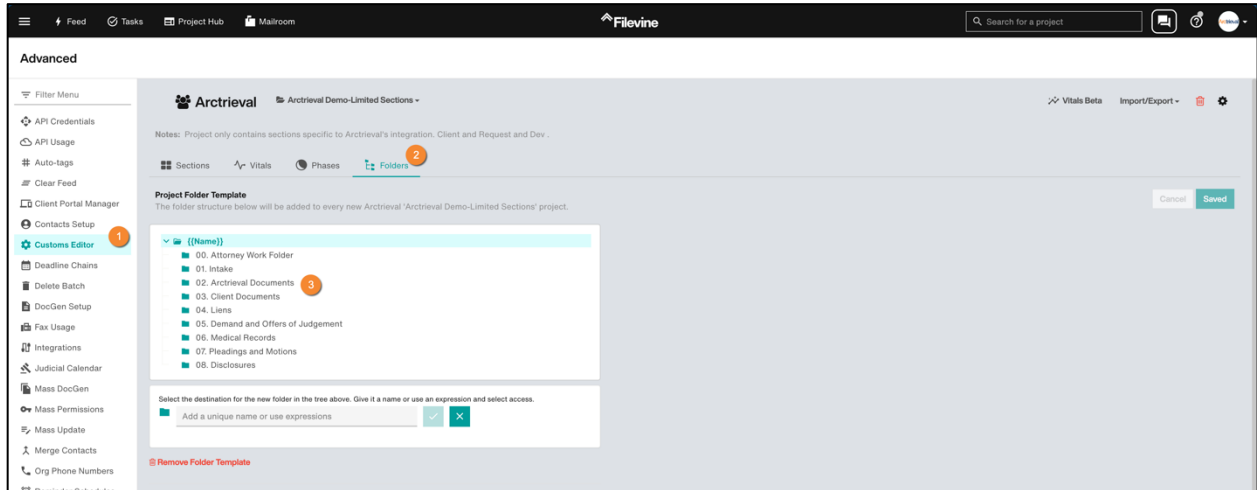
Feed Tasks Project Hub Mailroom

Filevine

Search for a project

Advanced

Filter Menu
API Credentials
API Usage
Auto-tags
Clear Feed
Client Portal Manager
Contacts Setup
Customs Editor 1
Deadline Chains
Delete Batch
DocGen Setup
Fax Usage
Integrations
Judicial Calendar
Mass DocGen
Mass Permissions
Mass Update
Merge Contacts
Org Phone Numbers

Arctrieval Arctrieval Demo-Limited Sections

Vitals Beta Import/Export

Notes: Project only contains sections specific to Arctrieval's integration. Client and Request and Dev .

Sections Vitals Phases Folders 2

Project Folder Template
The folder structure below will be added to every new Arctrieval 'Arctrieval Demo-Limited Sections' project.

Cancel Saved

{{Name}}
00. Attorney Work Folder
01. Intake
02. Arctrieval Documents 3
03. Client Documents
04. Liens
05. Demand and Offers of Judgement
06. Medical Records
07. Pleadings and Motions
08. Disclosures

Select the destination for the new folder in the tree above. Give it a name or use an expression and select access.
Add a unique name or use expressions

Remove Folder Template